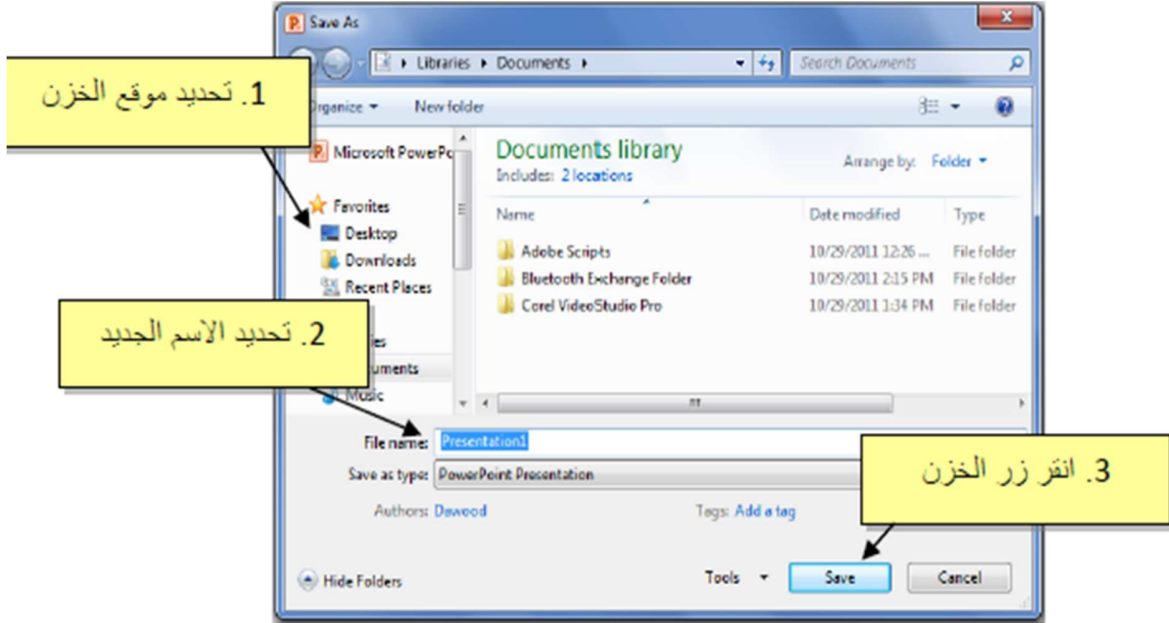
Save As

Libraries ▸ Documents ▸

Search Documents

1. تحديد موقع الخزن

rganize ▾ New folder

Microsoft PowerPo

Favorites

Desktop

Downloads

Recent Places

2. تحديد الاسم الجديد

ies

uments

Music

Documents library

Includes: 2 locations

Arrange by: Folder ▾

| Name | Date modified | Type |
|---|---|---|
| Adobe Scripts | 10/29/2011 12:26 ... | File folder |
| Bluetooth Exchange Folder | 10/29/2011 2:15 PM | File folder |
| Corel VideoStudio Pro | 10/29/2011 1:34 PM | File folder |

File name: Presentation1

Save as type: PowerPoint Presentation

3. انقر زر الخزن

Authors: Dawood

Tags: Add a tag

Hide Folders

Tools ▾

Save

Cancel